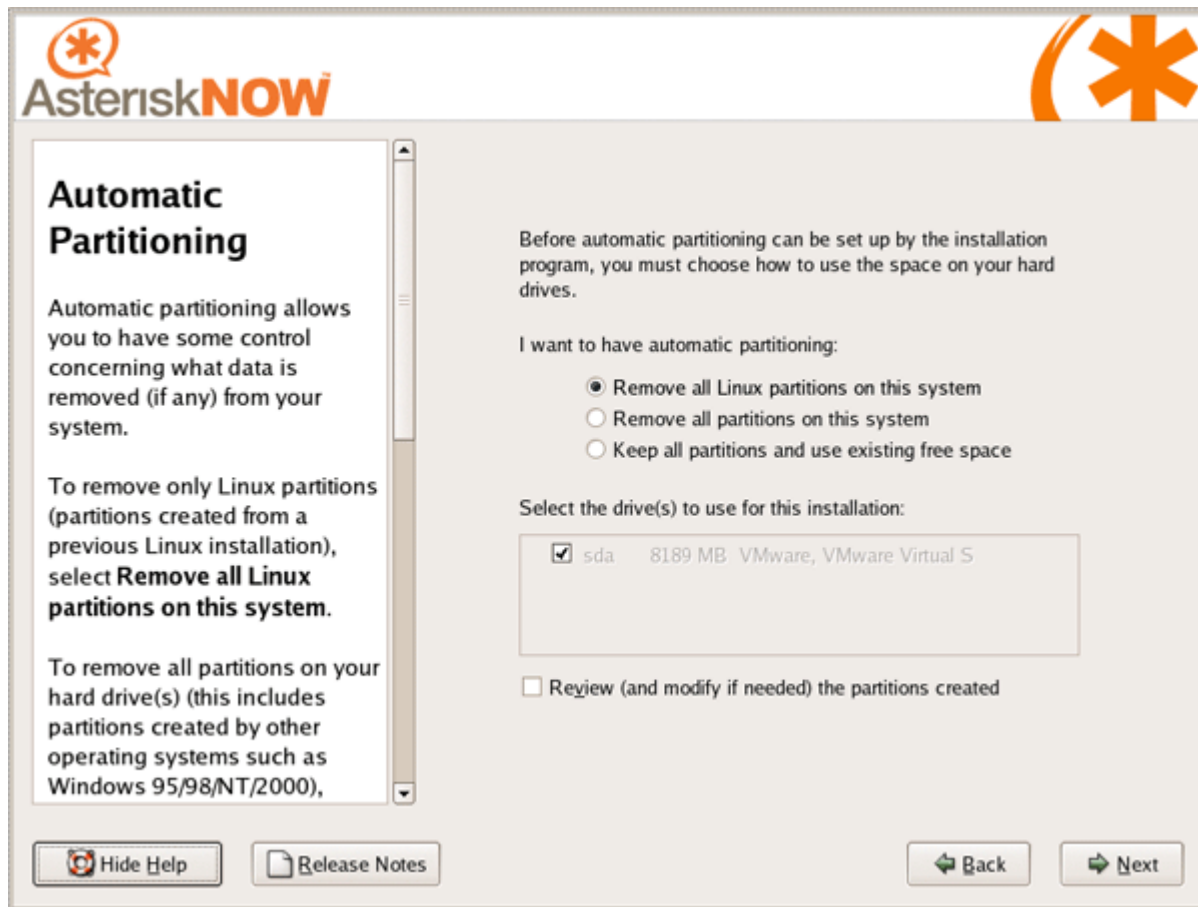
AsteriskNOW

Automatic Partitioning

Automatic partitioning allows you to have some control concerning what data is removed (if any) from your system.

To remove only Linux partitions (partitions created from a previous Linux installation), select **Remove all Linux partitions on this system**.

To remove all partitions on your hard drive(s) (this includes partitions created by other operating systems such as Windows 95/98/NT/2000),

Before automatic partitioning can be set up by the installation program, you must choose how to use the space on your hard drives.

I want to have automatic partitioning:

Remove all Linux partitions on this system

Remove all partitions on this system

Keep all partitions and use existing free space

Select the drive(s) to use for this installation:

sda 8189 MB VMware, VMware Virtual S

Review (and modify if needed) the partitions created

Hide Help

Release Notes

Back

Next